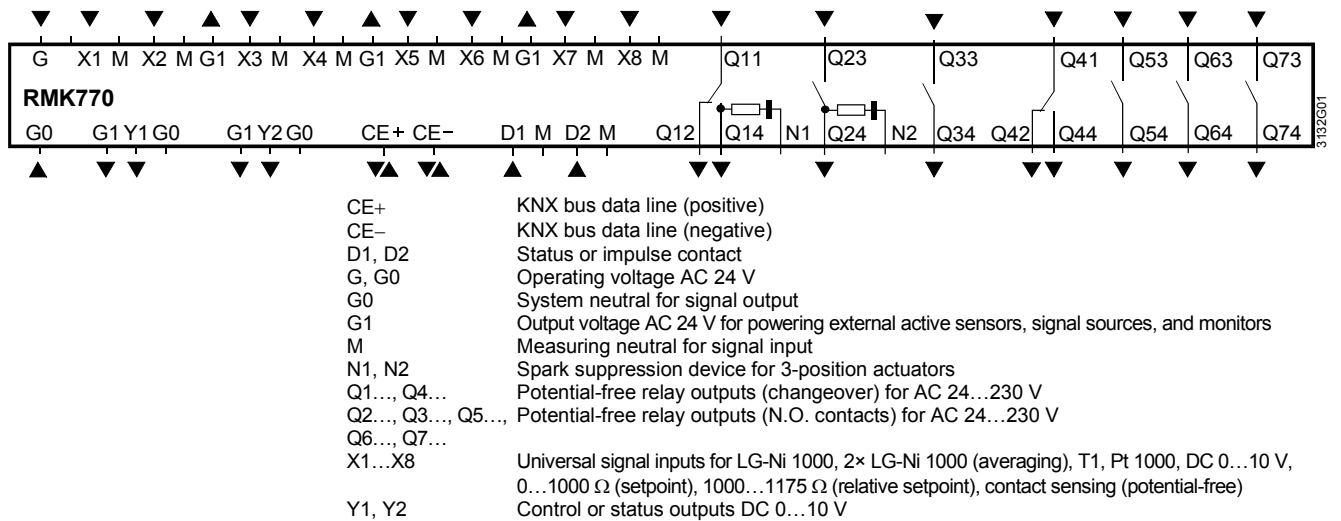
G X1 M X2 M G1 X3 M X4 M G1 X5 M X6 M G1 X7 M X8 M Q11 Q23 Q33 Q41 Q53 Q63 Q73

RMK770

G0 G1 Y1 G0 G1 Y2 G0 CE+ CE− D1 M D2 M Q12 Q14 N1 Q24 N2 Q34 Q42 Q44 Q54 Q64 Q74

3132G01

| | |
|---|---|
| CE+ | KNX bus data line (positive) |
| CE− | KNX bus data line (negative) |
| D1, D2 | Status or impulse contact |
| G, G0 | Operating voltage AC 24 V |
| G0 | System neutral for signal output |
| G1 | Output voltage AC 24 V for powering external active sensors, signal sources, and monitors |
| M | Measuring neutral for signal input |
| N1, N2 | Spark suppression device for 3-position actuators |
| Q1…, Q4… | Potential-free relay outputs (changeover) for AC 24…230 V |
| Q2…, Q3…, Q5…, Q6…, Q7… | Potential-free relay outputs (N.O. contacts) for AC 24…230 V |
| X1…X8 | Universal signal inputs for LG-Ni 1000, 2× LG-Ni 1000 (averaging), T1, Pt 1000, DC 0…10 V, 0…1000 Ω (setpoint), 1000…1175 Ω (relative setpoint), contact sensing (potential-free) |
| Y1, Y2 | Control or status outputs DC 0…10 V |